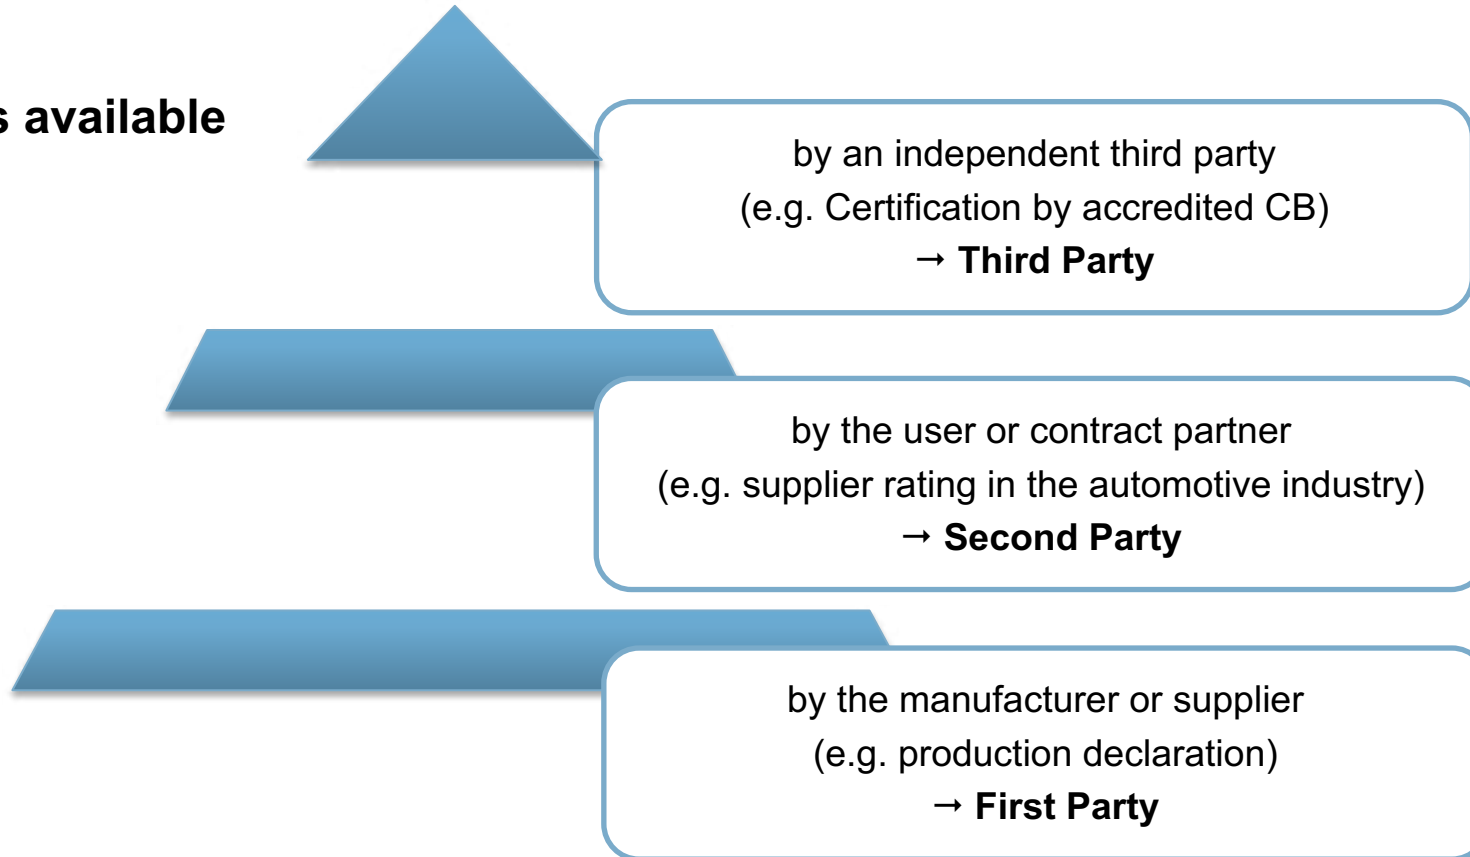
s available

by an independent third party
(e.g. Certification by accredited CB)
→ **Third Party**

by the user or contract partner
(e.g. supplier rating in the automotive industry)
→ **Second Party**

by the manufacturer or supplier
(e.g. production declaration)
→ **First Party**